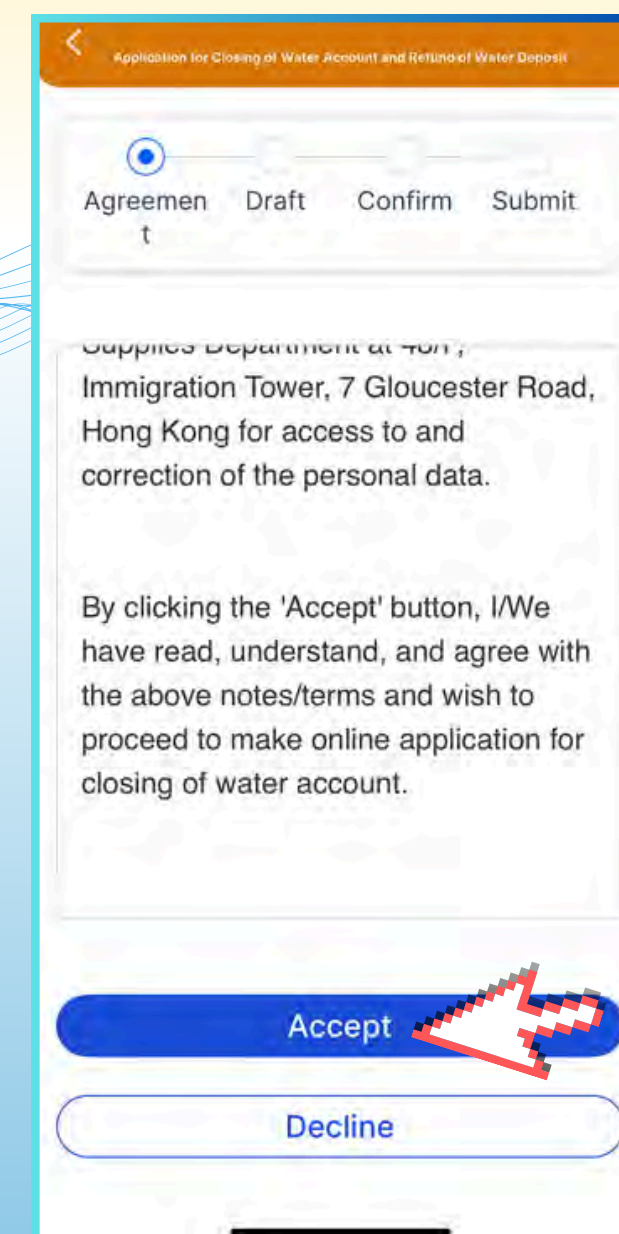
Application for Closing of Water Account and Refund of Water Deposit

Agreemen
t

Draft

Confirm

Submit

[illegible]
Immigration Tower, 7 Gloucester Road, Hong Kong for access to and correction of the personal data.

By clicking the 'Accept' button, I/We have read, understand, and agree with the above notes/terms and wish to proceed to make online application for closing of water account.

Accept

Decline